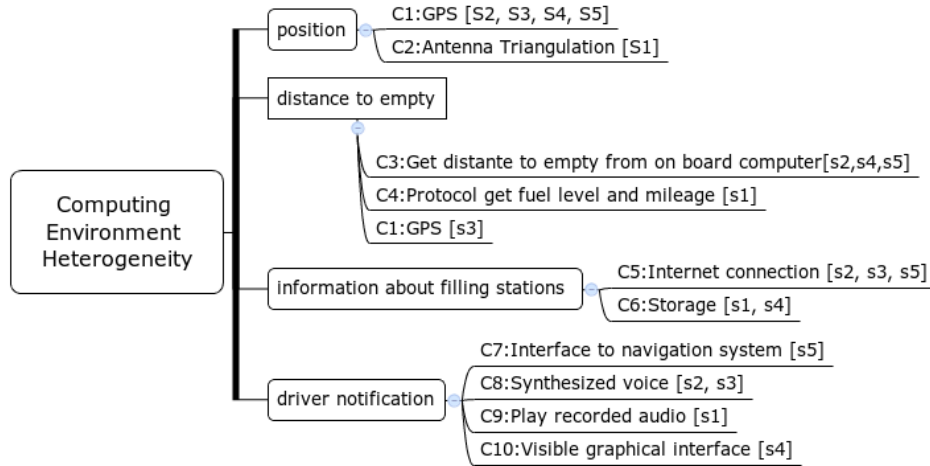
Computing Environment Heterogeneity

position

C1:GPS [S2, S3, S4, S5]

C2:Antenna Triangulation [S1]

distance to empty

C3:Get distante to empty from on board computer[s2,s4,s5]

C4:Protocol get fuel level and mileage [s1]

C1:GPS [s3]

information about filling stations

C5:Internet connection [s2, s3, s5]

C6:Storage [s1, s4]

driver notification

C7:Interface to navigation system [s5]

C8:Synthesized voice [s2, s3]

C9:Play recorded audio [s1]

C10:Visible graphical interface [s4]